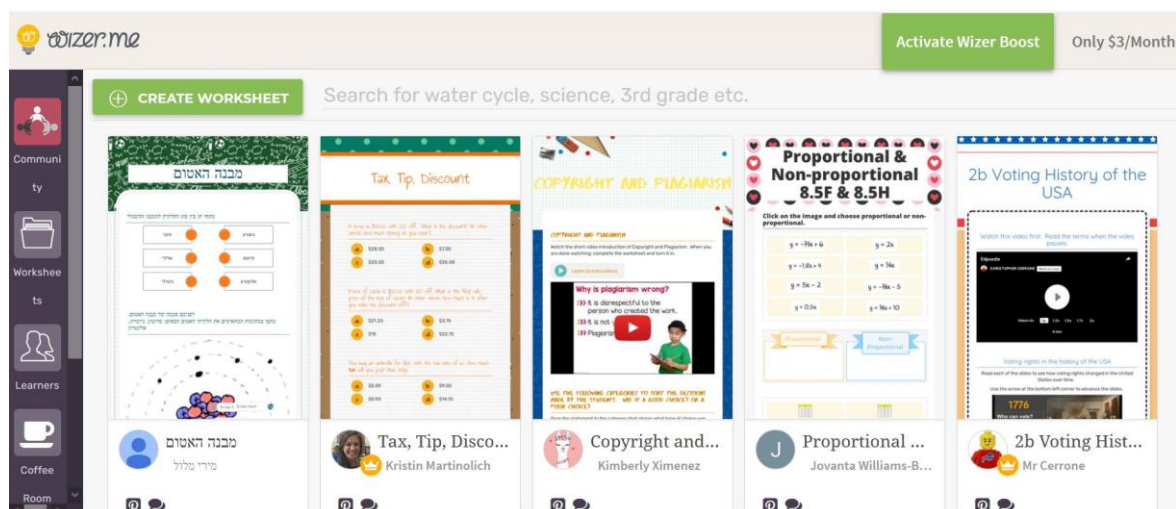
wizer.me

Activate Wizer Boost

Only $3/Month

Community

Worksheets

Learners

Coffee Room

CREATE WORKSHEET

Search for water cycle, science, 3rd grade etc.

מבנה האטום

Tax, Tip, Discount

COPYRIGHT AND PLAGIARISM

Copyright and Plagiarism

Why is plagiarism wrong?

It is disrespectful to the person who created the work.

It is not

Plagiarism

Proportional & Non-proportional 8.5F & 8.5H

Click on the image and choose proportional or non-proportional.

y = 2x

y = 5x − 2

y = 0.5x

Proportional

Non Proportional

2b Voting History of the USA

Watch this video first

Read the terms when the video pauses

Voting rights in the history of the USA

1776

Who can vote?

מבנה האטום

מירי מלול

Tax, Tip, Disco...

Kristin Martinolich

Copyright and...

Kimberly Ximenez

J

Proportional ...

Jovanta Williams-B...

2b Voting Hist...

Mr Cerrone